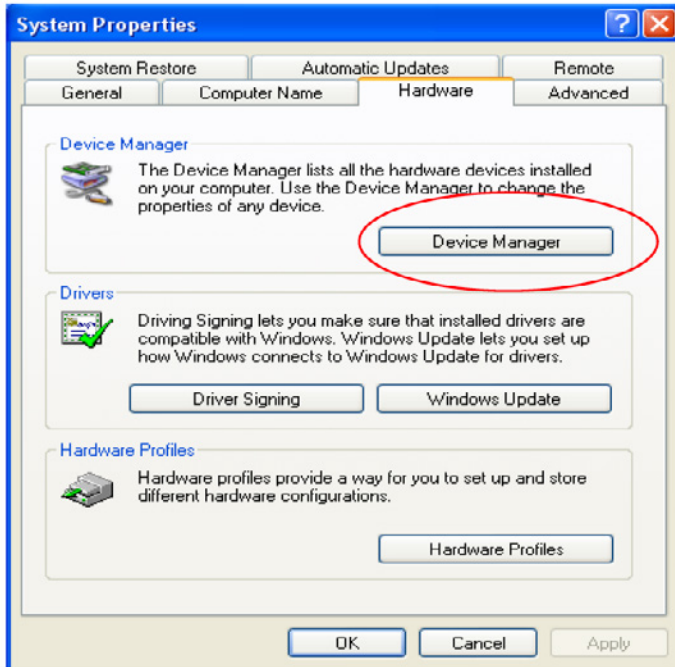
System Properties

?

System Restore | Automatic Updates | Remote
General | Computer Name | Hardware | Advanced

Device Manager

The Device Manager lists all the hardware devices installed on your computer. Use the Device Manager to change the properties of any device.

Device Manager

Drivers

Driving Signing lets you make sure that installed drivers are compatible with Windows. Windows Update lets you set up how Windows connects to Windows Update for drivers.

Driver Signing

Windows Update

Hardware Profiles

Hardware profiles provide a way for you to set up and store different hardware configurations.

Hardware Profiles

OK

Cancel

Apply